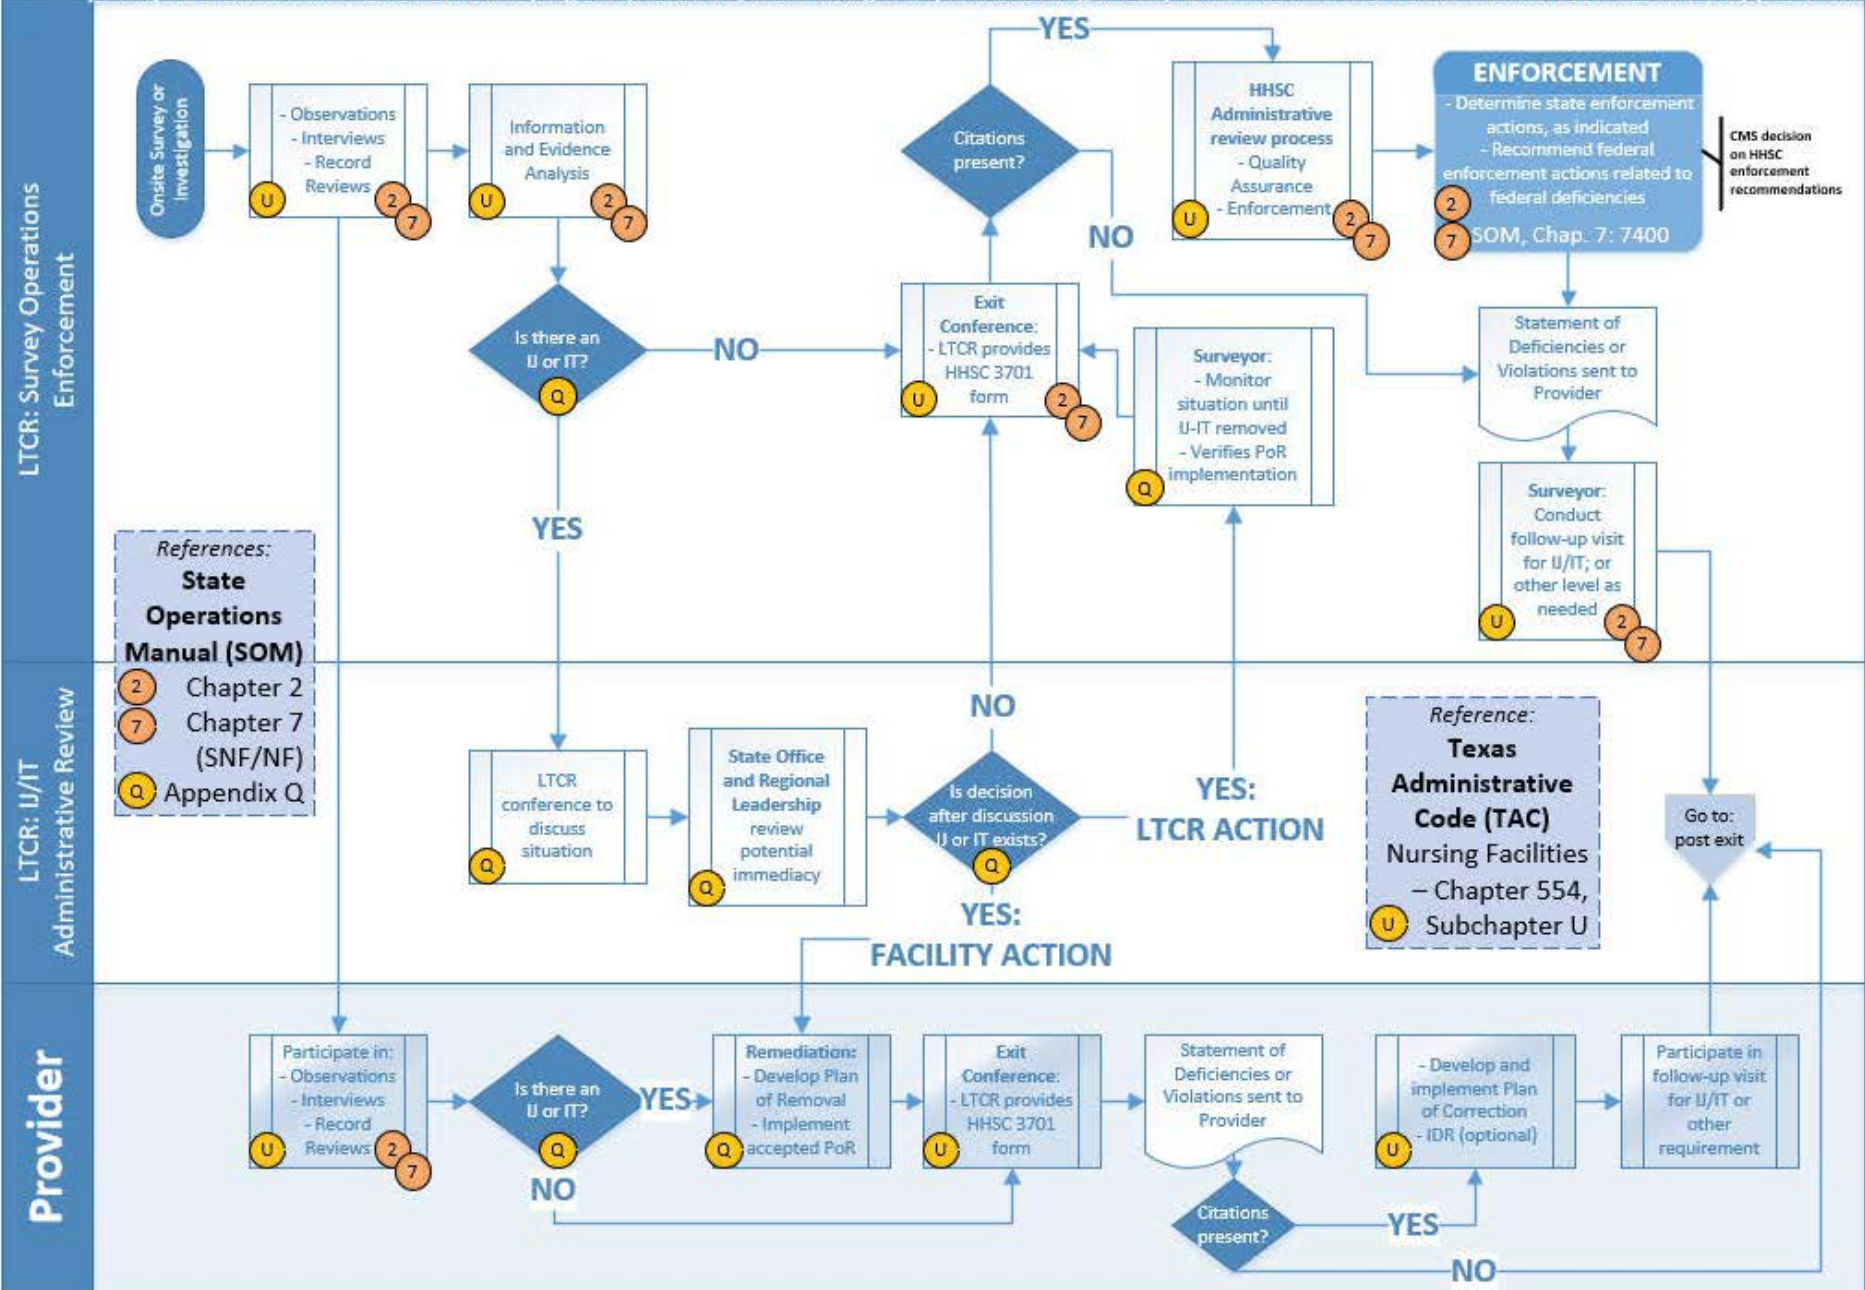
LTCR: Survey Operations Enforcement

Onsite Survey or Investigation

- Observations - Interviews - Record Reviews U 2 7

Information and Evidence Analysis U 2 7

Is there an IJ or IT? Q

NO

YES

Citations present?

YES

NO

Exit Conference: - LTCR provides HHSC 3701 form U 2 7

HHSC Administrative review process - Quality Assurance - Enforcement U 2 7

ENFORCEMENT
- Determine state enforcement actions, as indicated
- Recommend federal enforcement actions related to federal deficiencies
2
7 SOM, Chap. 7: 7400

CMS decision on HHSC enforcement recommendations

Surveyor: - Monitor situation until IJ-IT removed - Verifies PoR implementation Q

Statement of Deficiencies or Violations sent to Provider

Surveyor: Conduct follow-up visit for IJ/IT; or other level as needed U 2 7

References:
State Operations Manual (SOM)
2 Chapter 2
7 Chapter 7 (SNF/NF)
Q Appendix Q

LTCR: IJ/IT Administrative Review

LTCR conference to discuss situation Q

State Office and Regional Leadership review potential immediacy Q

Is decision after discussion IJ or IT exists? Q

NO

YES: LTCR ACTION

YES: FACILITY ACTION

Reference:
Texas Administrative Code (TAC)
Nursing Facilities – Chapter 554,
U Subchapter U

Go to: post exit

Provider

Participate in: - Observations - Interviews - Record Reviews U 2 7

Is there an IJ or IT? Q

YES

NO

Remediation: - Develop Plan of Removal - Implement accepted PoR Q

Exit Conference: - LTCR provides HHSC 3701 form U

Statement of Deficiencies or Violations sent to Provider

Citations present?

YES

NO

- Develop and implement Plan of Correction - IDR (optional) U

Participate in follow-up visit for IJ/IT or other requirement